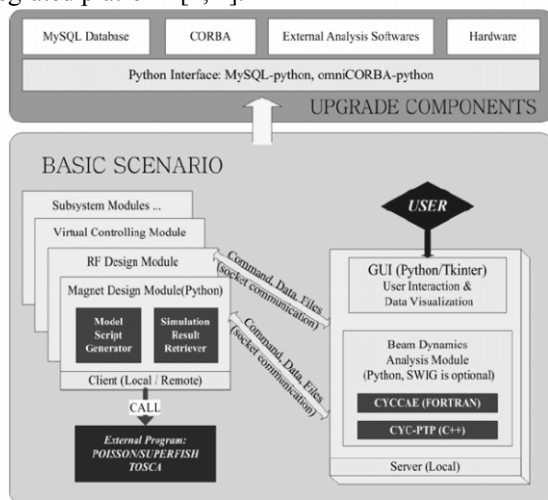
MySQL Database

CORBA

External Analysis Softwares

Hardware

Python Interface: MySQL-python, omniCORBA-python

UPGRADE COMPONENTS

BASIC SCENARIO

Subsystem Modules ...

Virtual Controlling Module

RF Design Module

Magnet Design Module(Python)

Model Script Generator

Simulation Result Retriever

Client (Local / Remote)

CALL

External Program: POISSON/SUPERFISH TOSCA

Command, Data, Files (socket communication)

Command, Data, Files (socket communication)

USER

GUI (Python/Tkinter)
User Interaction & Data Visualization

Beam Dynamics Analysis Module (Python, SWIG is optional)

CYCCAE (FORTRAN)

CYC-PTP (C++)

Server (Local)